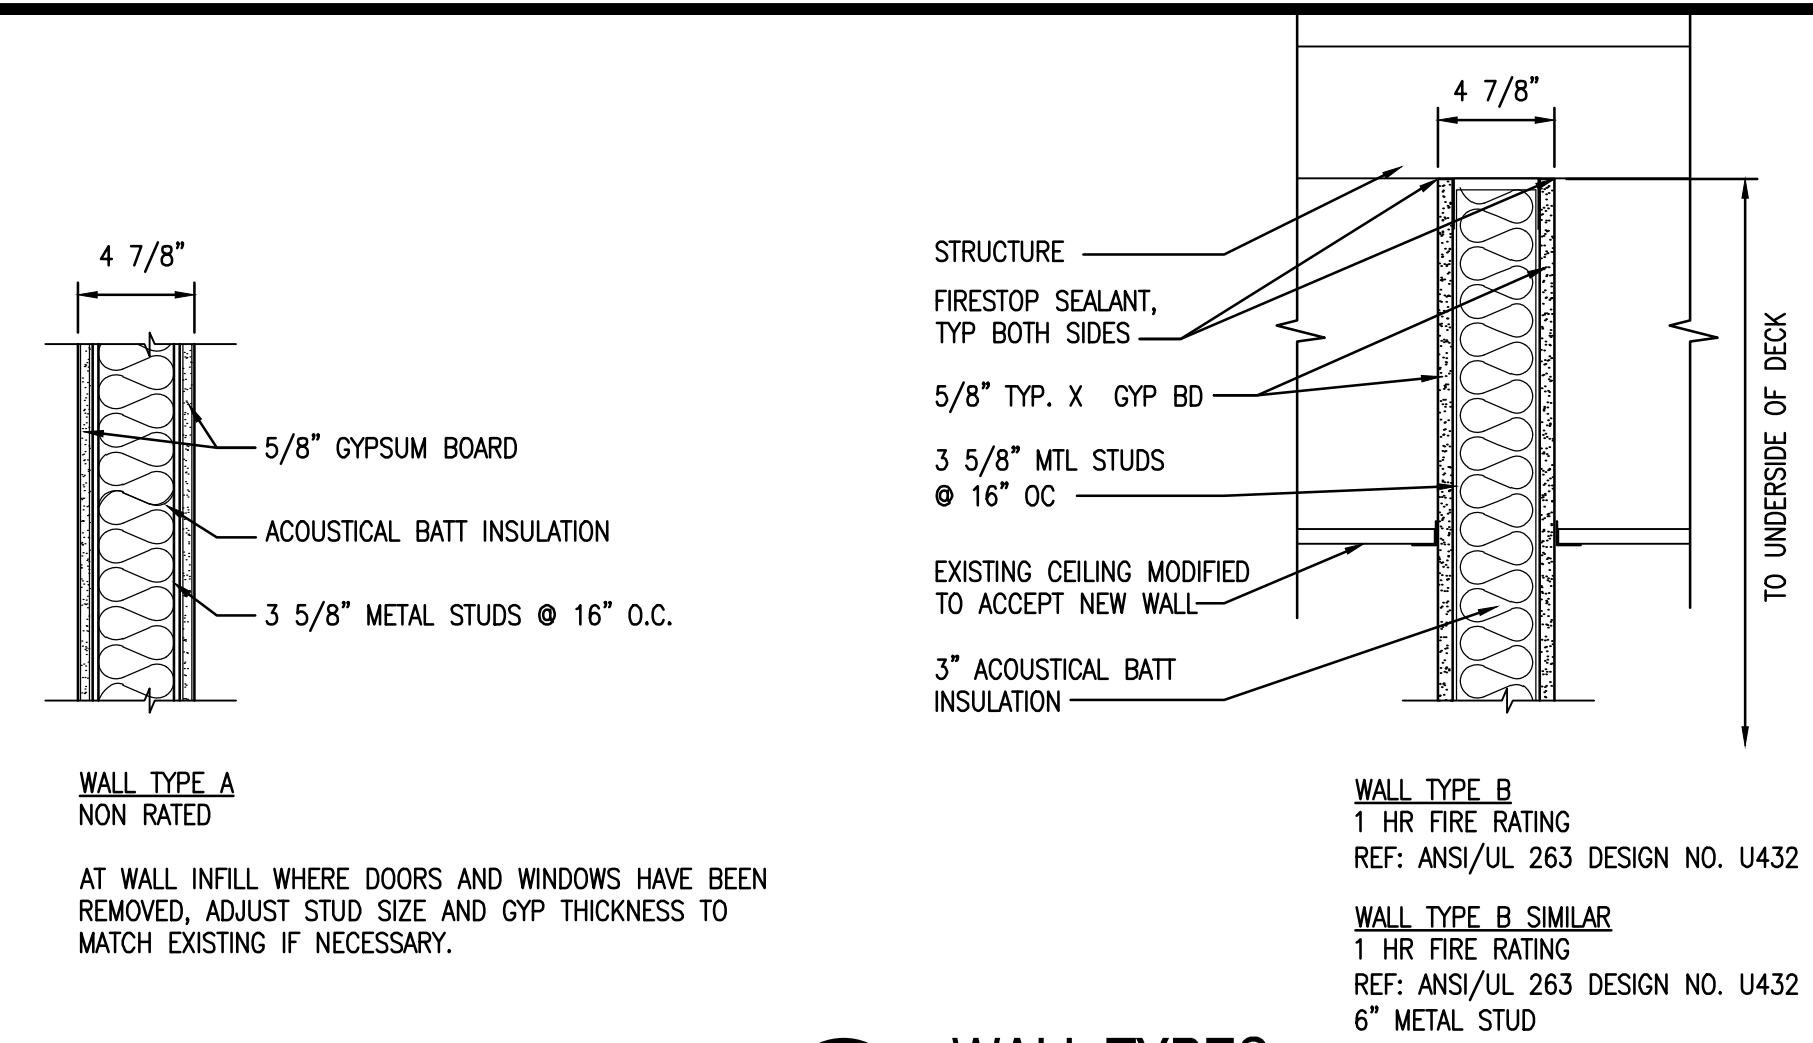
4 7/8"

5/8" GYPSUM BOARD

ACOUSTICAL BATT INSULATION

3 5/8" METAL STUDS @ 16" O.C.

WALL TYPE A
NON RATED

AT WALL INFILL WHERE DOORS AND WINDOWS HAVE BEEN REMOVED, ADJUST STUD SIZE AND GYP THICKNESS TO MATCH EXISTING IF NECESSARY.

4 7/8"

STRUCTURE

FIRESTOP SEALANT, TYP BOTH SIDES

5/8" TYP. X GYP BD

3 5/8" MTL STUDS @ 16" OC

EXISTING CEILING MODIFIED TO ACCEPT NEW WALL

3" ACOUSTICAL BATT INSULATION

TO UNDERSIDE OF DECK

WALL TYPE B
1 HR FIRE RATING
REF: ANSI/UL 263 DESIGN NO. U432

WALL TYPE B SIMILAR
1 HR FIRE RATING
REF: ANSI/UL 263 DESIGN NO. U432
6" METAL STUD

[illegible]